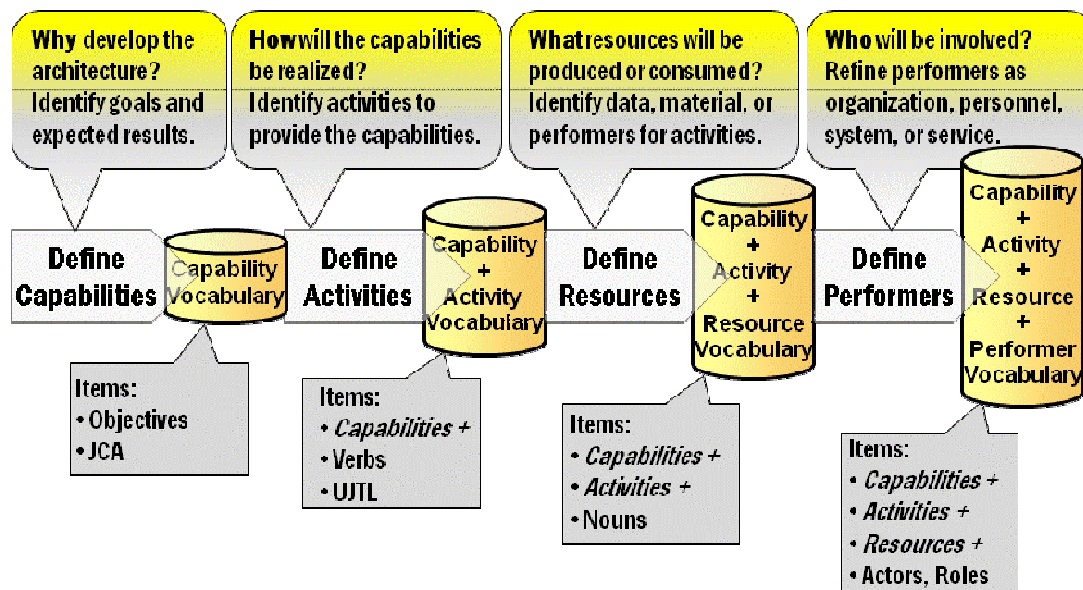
Why develop the architecture?
Identify goals and expected results.

How will the capabilities be realized?
Identify activities to provide the capabilities.

What resources will be produced or consumed?
Identify data, material, or performers for activities.

Who will be involved?
Refine performers as organization, personnel, system, or service.

Define Capabilities

Capability Vocabulary

Define Activities

Capability + Activity Vocabulary

Define Resources

Capability + Activity + Resource Vocabulary

Define Performers

Capability + Activity + Resource + Performer Vocabulary

Items:
• Objectives
• JCA

Items:
• Capabilities +
• Verbs
• UJTL

Items:
• Capabilities +
• Activities +
• Nouns

Items:
• Capabilities +
• Activities +
• Resources +
• Actors, Roles